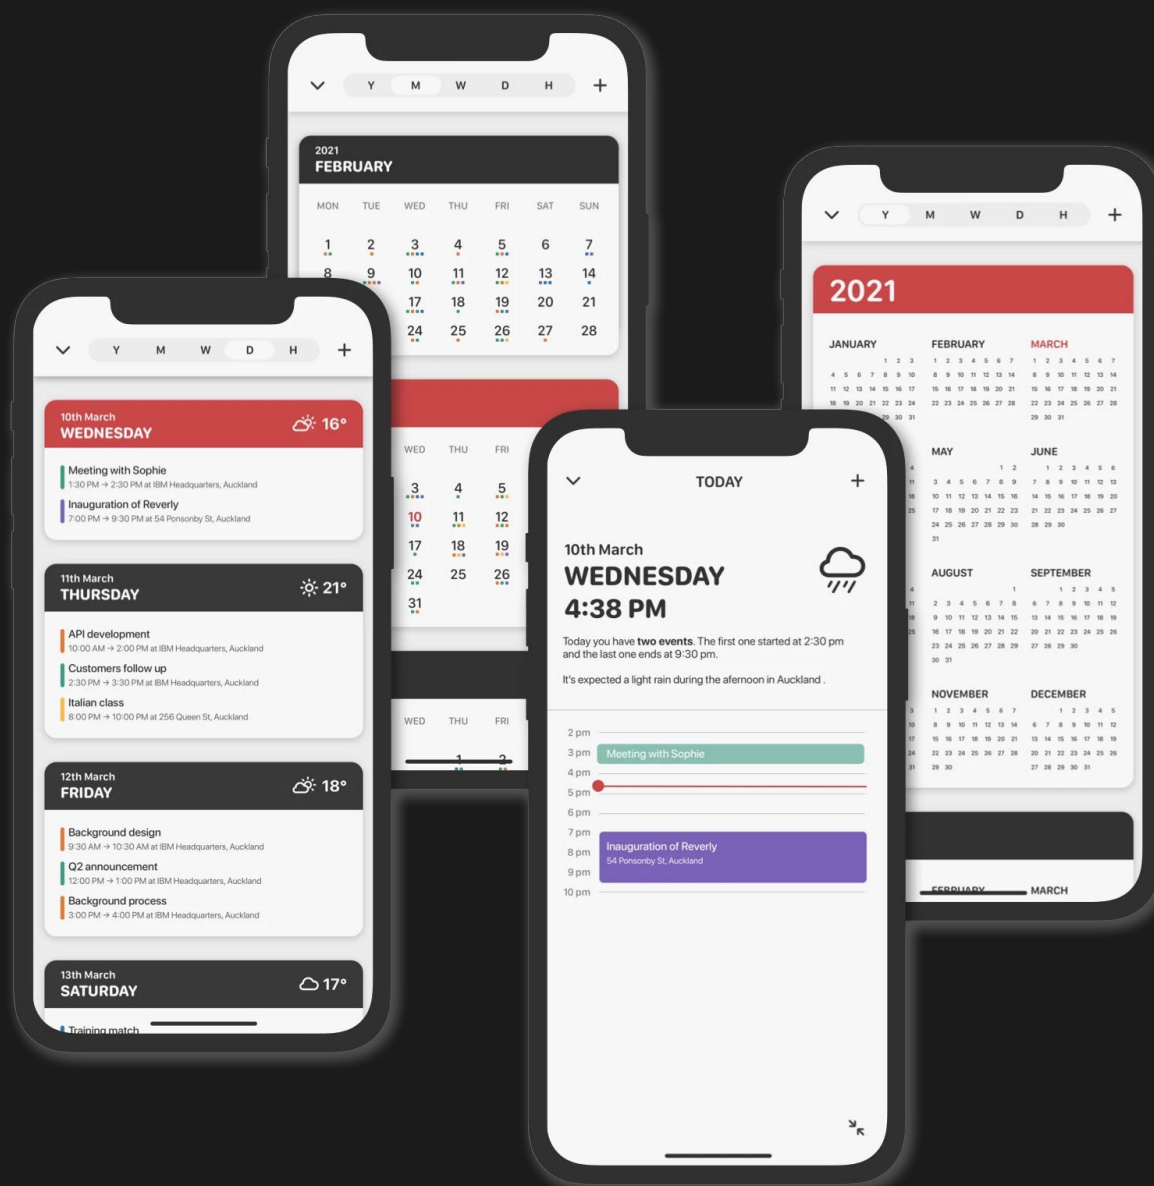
Y M W D H +

2021
FEBRUARY

| MON | TUE | WED | THU | FRI | SAT | SUN |
|---|---|---|---|---|---|---|
| 1 | 2 | 3 | 4 | 5 | 6 | 7 |
| 8 | 9 | 10 | 11 | 12 | 13 | 14 |
| | | 17 | 18 | 19 | 20 | 21 |
| | | 24 | 25 | 26 | 27 | 28 |

| WED | THU | FRI |
|---|---|---|
| 3 | 4 | 5 |
| 10 | 11 | 12 |
| 17 | 18 | 19 |
| 24 | 25 | 26 |
| 31 | | |

WED THU FRI
1 2

Y M W D H +

10th March
WEDNESDAY 16°
Meeting with Sophie
1:30 PM → 2:30 PM at IBM Headquarters, Auckland
Inauguration of Reverly
7:00 PM → 9:30 PM at 54 Ponsonby St, Auckland

11th March
THURSDAY 21°
API development
10:00 AM → 2:00 PM at IBM Headquarters, Auckland
Customers follow up
2:30 PM → 3:30 PM at IBM Headquarters, Auckland
Italian class
8:00 PM → 10:00 PM at 256 Queen St, Auckland

12th March
FRIDAY 18°
Background design
9:30 AM → 10:30 AM at IBM Headquarters, Auckland
Q2 announcement
12:00 PM → 1:00 PM at IBM Headquarters, Auckland
Background process
3:00 PM → 4:00 PM at IBM Headquarters, Auckland

13th March
SATURDAY 17°
Training match

TODAY +

10th March
WEDNESDAY
4:38 PM
Today you have two events. The first one started at 2:30 pm and the last one ends at 9:30 pm.

It's expected a light rain during the afternoon in Auckland .

2 pm
3 pm Meeting with Sophie
4 pm
5 pm
6 pm
7 pm
8 pm Inauguration of Reverly
54 Ponsonby St, Auckland
9 pm
10 pm

Y M W D H +

2021
JANUARY FEBRUARY MARCH
MAY JUNE
AUGUST SEPTEMBER
NOVEMBER DECEMBER

FEBRUARY MARCH